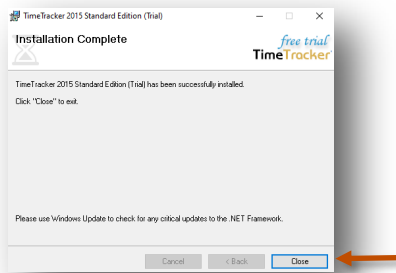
TimeTracker 2015 Standard Edition (Trial)

Installation Complete

free trial
TimeTracker

TimeTracker 2015 Standard Edition (Trial) has been successfully installed.

Click "Close" to exit.

Please use Windows Update to check for any critical updates to the .NET Framework.

Cancel
< Back
Close